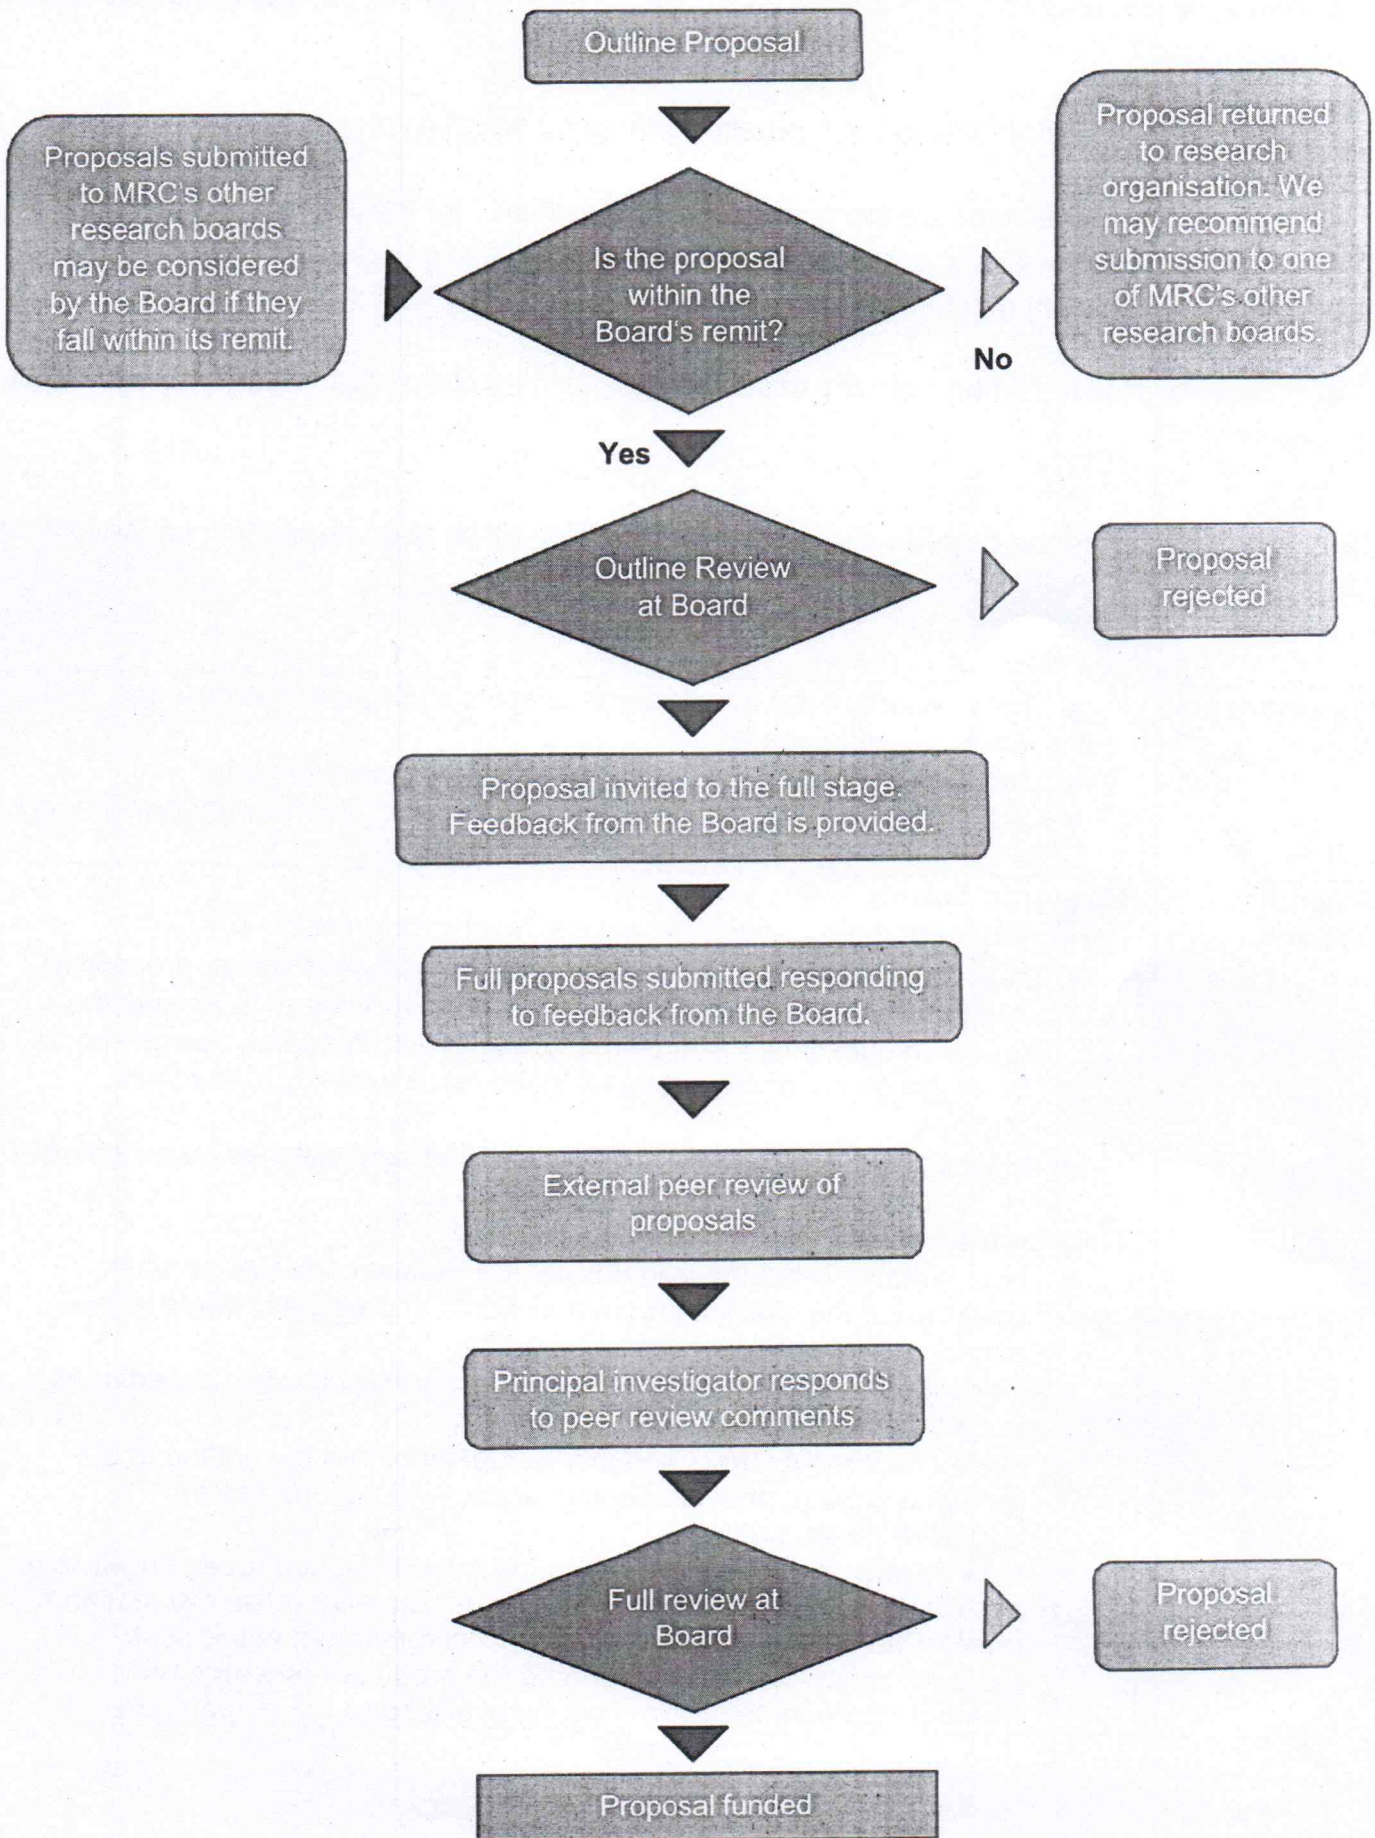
Outline Proposal

Proposals submitted to MRC's other research boards may be considered by the Board if they fall within its remit.

Is the proposal within the Board's remit?

No

Proposal returned to research organisation. We may recommend submission to one of MRC's other research boards.

Yes

Outline Review at Board

Proposal rejected

Proposal invited to the full stage. Feedback from the Board is provided.

Full proposals submitted responding to feedback from the Board.

External peer review of proposals

Principal investigator responds to peer review comments

Full review at Board

Proposal rejected

Proposal funded